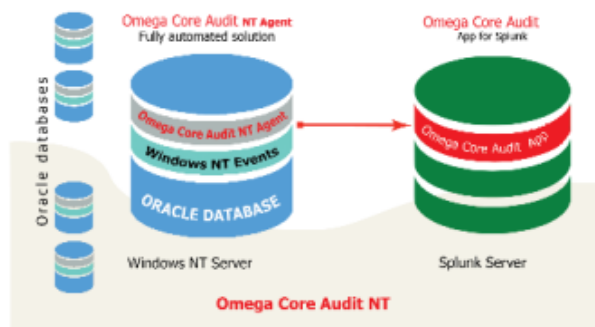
Omega Core Audit NT Agent
Fully automated solution

Omega Core Audit
App for Splunk

Oracle databases

Omega Core Audit NT Agent

Windows NT Events

ORACLE DATABASE

Omega Core Audit App

Windows NT Server

Splunk Server

Omega Core Audit NT